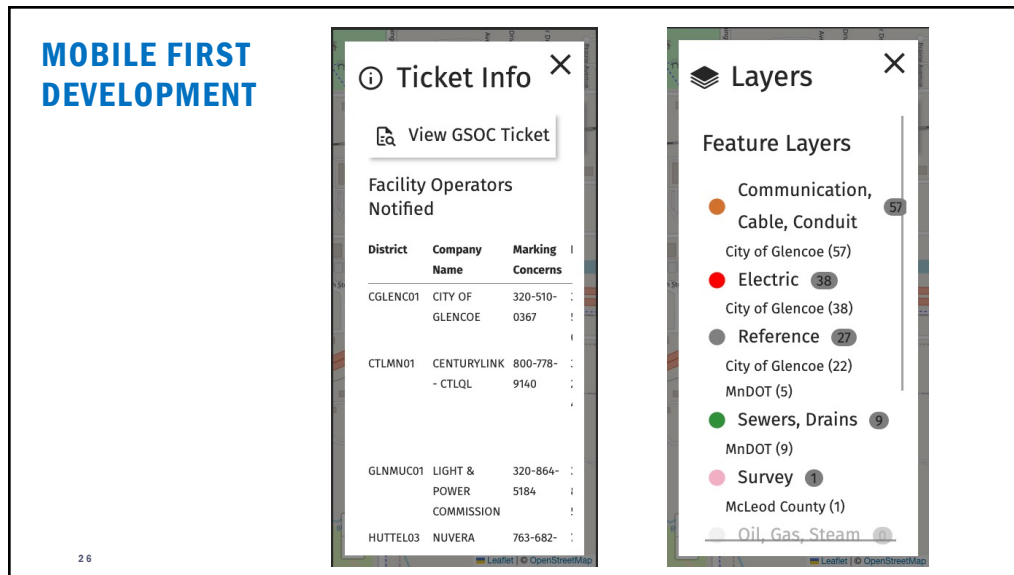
MOBILE FIRST DEVELOPMENT

ⓘ Ticket Info ✕

View GSOC Ticket

Facility Operators Notified

| District | Company Name | Marking Concerns |
|---|---|---|
| CGLENC01 | CITY OF GLENCOE | 320-510-0367 |
| CTLMN01 | CENTURYLINK - CTLQL | 800-778-9140 |
| GLNMUC01 | LIGHT & POWER COMMISSION | 320-864-5184 |
| HUTTEL03 | NUVERA | 763-682- |

Leaflet | © OpenStreetMap

Layers ✕

Feature Layers

Communication, Cable, Conduit 57
City of Glencoe (57)

Electric 38
City of Glencoe (38)

Reference 27
City of Glencoe (22)
MnDOT (5)

Sewers, Drains 9
MnDOT (9)

Survey 1
McLeod County (1)

Oil, Gas, Steam 0

Leaflet | © OpenStreetMap

26